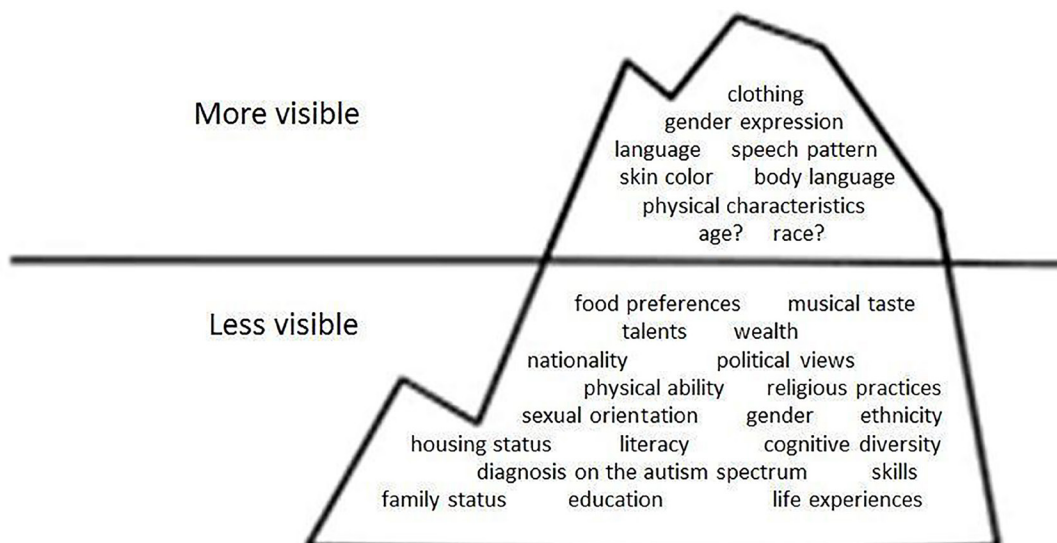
More visible

clothing
gender expression
language speech pattern
skin color body language
physical characteristics
age? race?

Less visible

food preferences musical taste
talents wealth
nationality political views
physical ability religious practices
sexual orientation gender ethnicity
housing status literacy cognitive diversity
diagnosis on the autism spectrum skills
family status education life experiences